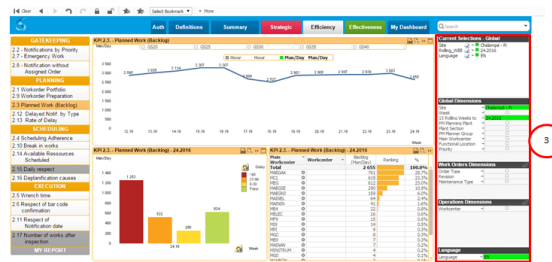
Clear | Select Bookmark | More

Auth | Definitions | Summary | Strategic | Efficiency | Effectiveness | My Dashboard

GATEKEEPING
2.2 - Notifications by Priority
2.7 - Emergency Work
2.8 - Notification without Assigned Order
PLANNING
2.1 Workorder Portfolio
2.9 Workorder Preparation
2.3 Planned Work (Backlog)
2.12 Delayed Notif. by Type
2.13 Rate of Delay
SCHEDULING
2.4 Scheduling Adherence
2.10 Break in works
2.14 Available Resources Scheduled
2.15 Daily respect
2.16 Deplanification causes
EXECUTION
2.5 Work time
2.6 Respect of bar code confirmation
2.11 Respect of Notification date
2.17 Number of works after inspection
MY REPORT

KPI 2.3. - Planned Work (Backlog)
Man/Day
Q525 Q526 Q527 Q528 Q529
Mean Mean Man/Day Man/Day
Week

KPI 2.3. - Planned Work (Backlog) - 24.2016
1 263
511
380
604

KPI 2.3. - Planned Work (Backlog) - 24.2016
| Main Workcenter | Workcenter | Backlog (Man/Day) | Ranking | % |
|---|---|---|---|---|
| Total | | 2 655 | | 100,0% |
| MAEGM | | 761 | | 28,7% |
| MCL | | 615 | | 23,2% |
| MEI | | 612 | | 23,0% |
| MAEGE | | 230 | | 8,7% |
| MAEGT | | 180 | | |

Current Selections - Global
Site | Dabergil - R
Rolling_W6B | 24.2016
Language | EN

Global Dimensions
Site
Week
13 Rolling Weeks to
PM Planning Plant
Plant Section
PM Planner Group
Main Workcenter
Functional Location
Priority

Work Orders Dimensions
Order Type
Revision
Maintenance Type

Operations Dimensions
Workcenter

Language
Language | EN

3